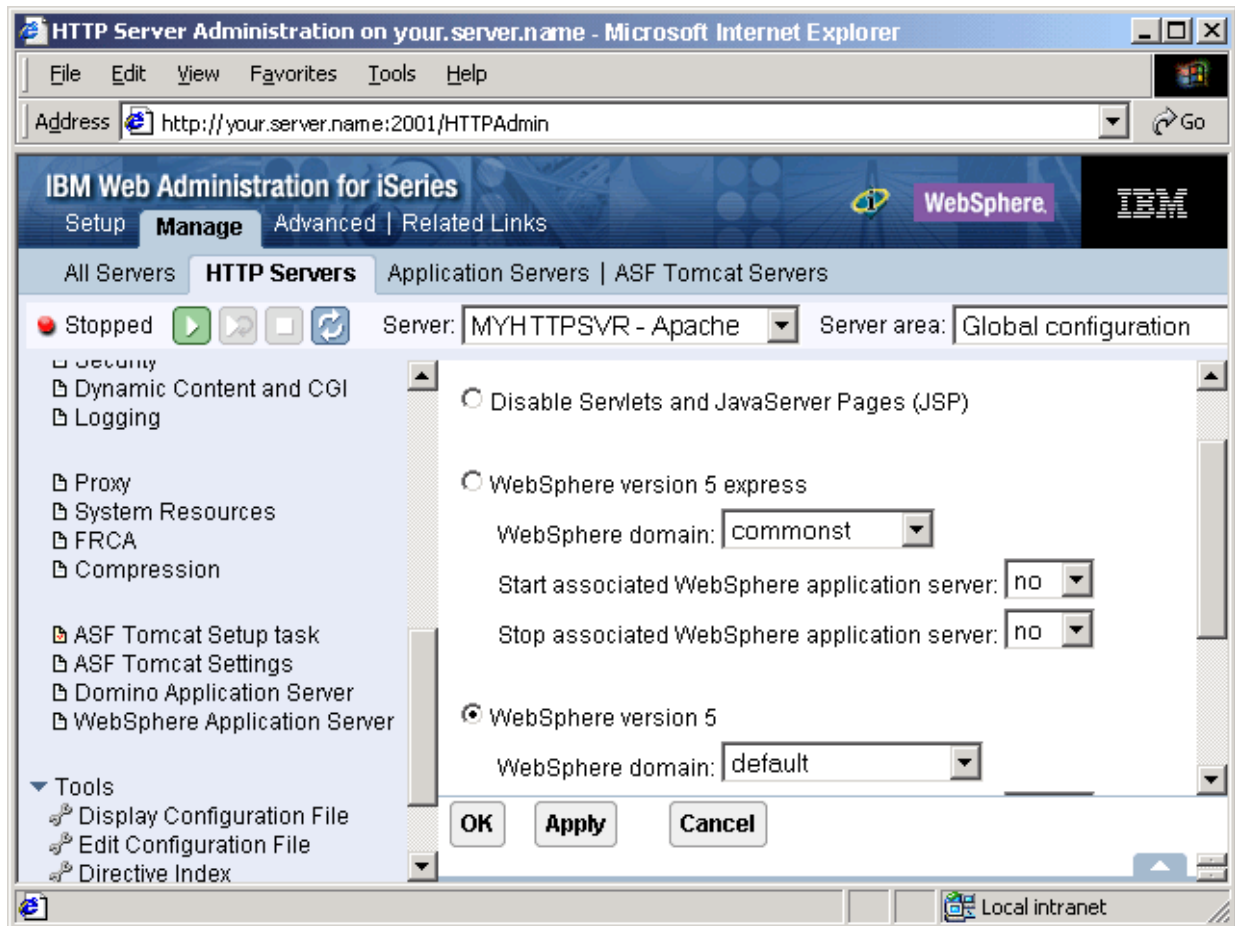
HTTP Server Administration on your.server.name - Microsoft Internet Explorer

File Edit View Favorites Tools Help

Address http://your.server.name:2001/HTTPAdmin Go

IBM Web Administration for iSeries

Setup Manage Advanced | Related Links

WebSphere. IBM

All Servers HTTP Servers Application Servers | ASF Tomcat Servers

Stopped Server: MYHTTPSVR - Apache Server area: Global configuration

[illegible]
Dynamic Content and CGI
Logging

Proxy
System Resources
FRCA
Compression

ASF Tomcat Setup task
ASF Tomcat Settings
Domino Application Server
WebSphere Application Server

Tools
Display Configuration File
Edit Configuration File
Directive Index

Disable Servlets and JavaServer Pages (JSP)

WebSphere version 5 express

WebSphere domain: commonst

Start associated WebSphere application server: no

Stop associated WebSphere application server: no

WebSphere version 5

WebSphere domain: default

OK Apply Cancel

Local intranet